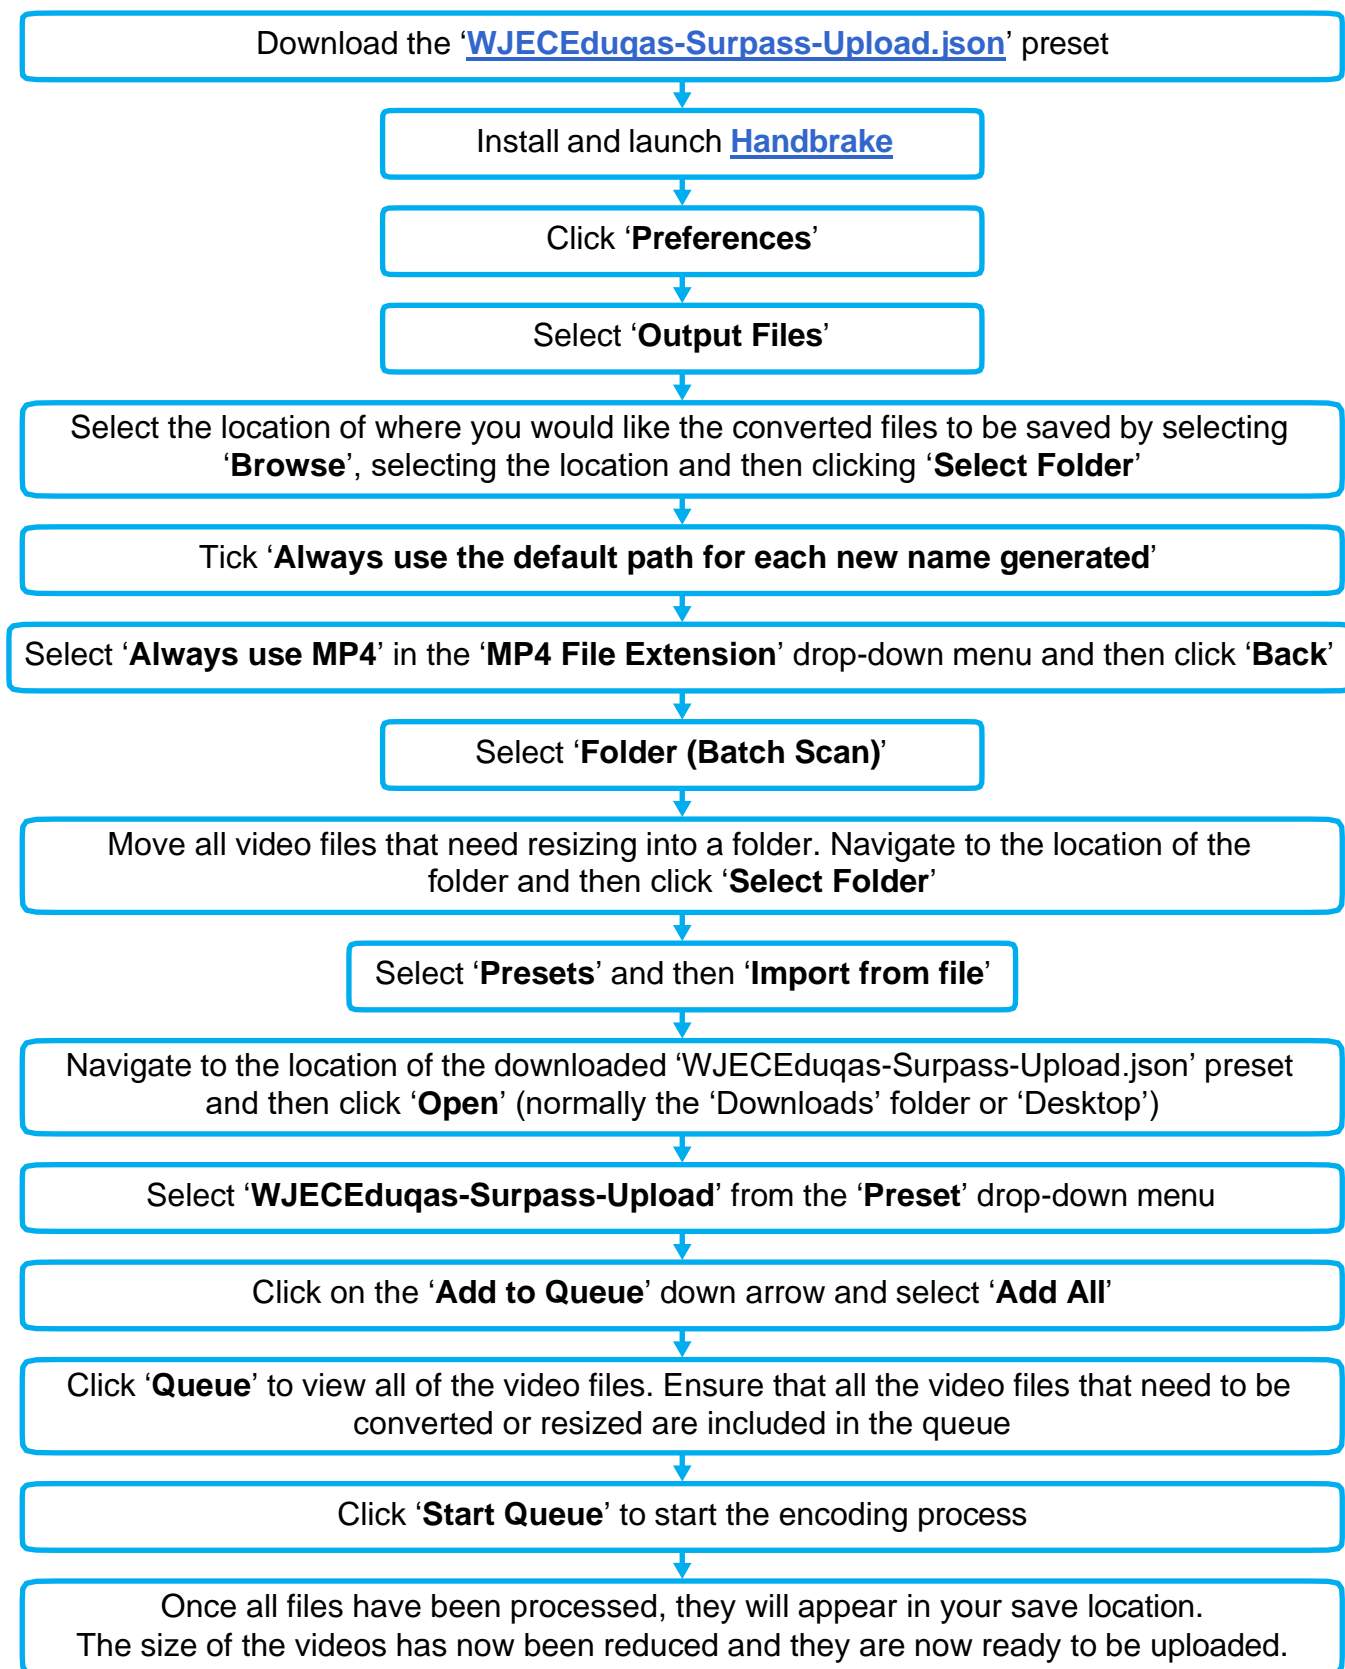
Download the ‘WJECEduqas-Surpass-Upload.json’ preset

Install and launch Handbrake

Click ‘Preferences’

Select ‘Output Files’

Select the location of where you would like the converted files to be saved by selecting ‘Browse’, selecting the location and then clicking ‘Select Folder’

Tick ‘Always use the default path for each new name generated’

Select ‘Always use MP4’ in the ‘MP4 File Extension’ drop-down menu and then click ‘Back’

Select ‘Folder (Batch Scan)’

Move all video files that need resizing into a folder. Navigate to the location of the folder and then click ‘Select Folder’

Select ‘Presets’ and then ‘Import from file’

Navigate to the location of the downloaded ‘WJECEduqas-Surpass-Upload.json’ preset and then click ‘Open’ (normally the ‘Downloads’ folder or ‘Desktop’)

Select ‘WJECEduqas-Surpass-Upload’ from the ‘Preset’ drop-down menu

Click on the ‘Add to Queue’ down arrow and select ‘Add All’

Click ‘Queue’ to view all of the video files. Ensure that all the video files that need to be converted or resized are included in the queue

Click ‘Start Queue’ to start the encoding process

Once all files have been processed, they will appear in your save location. The size of the videos has now been reduced and they are now ready to be uploaded.